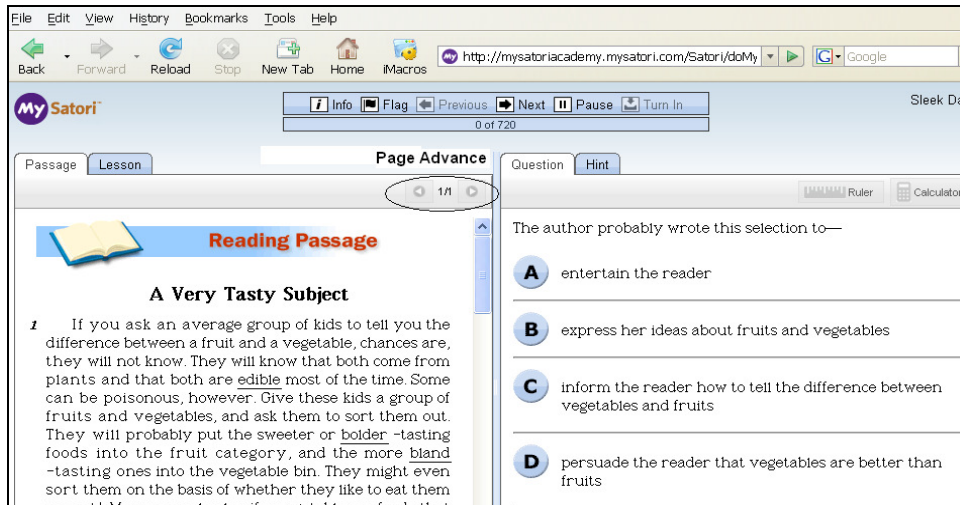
File Edit View History Bookmarks Tools Help

Back Forward Reload Stop New Tab Home iMacros http://mysatoriacademy.mysatori.com/Satori/doMy Google

My Satori

Info Flag Previous Next Pause Turn In

0 of 720

Sleek Da

Passage Lesson

Page Advance

1/1

Reading Passage

A Very Tasty Subject

1 If you ask an average group of kids to tell you the difference between a fruit and a vegetable, chances are, they will not know. They will know that both come from plants and that both are edible most of the time. Some can be poisonous, however. Give these kids a group of fruits and vegetables, and ask them to sort them out. They will probably put the sweeter or bolder -tasting foods into the fruit category, and the more bland -tasting ones into the vegetable bin. They might even sort them on the basis of whether they like to eat them

Question Hint

Ruler Calculator

The author probably wrote this selection to—

A entertain the reader

B express her ideas about fruits and vegetables

C inform the reader how to tell the difference between vegetables and fruits

D persuade the reader that vegetables are better than fruits